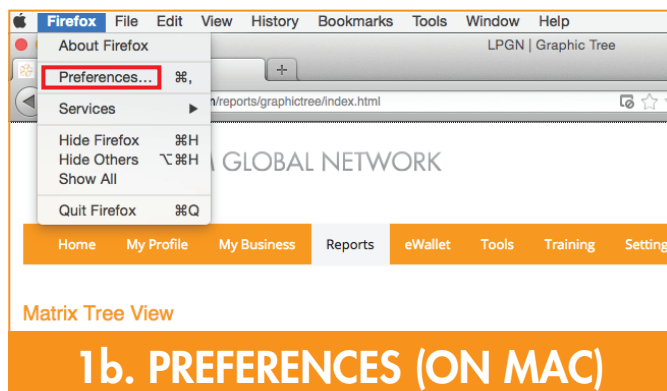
Firefox File Edit View History Bookmarks Tools Window Help

About Firefox

Preferences... ⌘,

Services ▶

Hide Firefox ⌘H
Hide Others ⌥⌘H
Show All

Quit Firefox ⌘Q

LPGN | Graphic Tree

+

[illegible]n/reports/graphictree/index.html

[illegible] GLOBAL NETWORK

Home My Profile My Business Reports eWallet Tools Training Setting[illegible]

Matrix Tree View

1b. PREFERENCES (ON MAC)